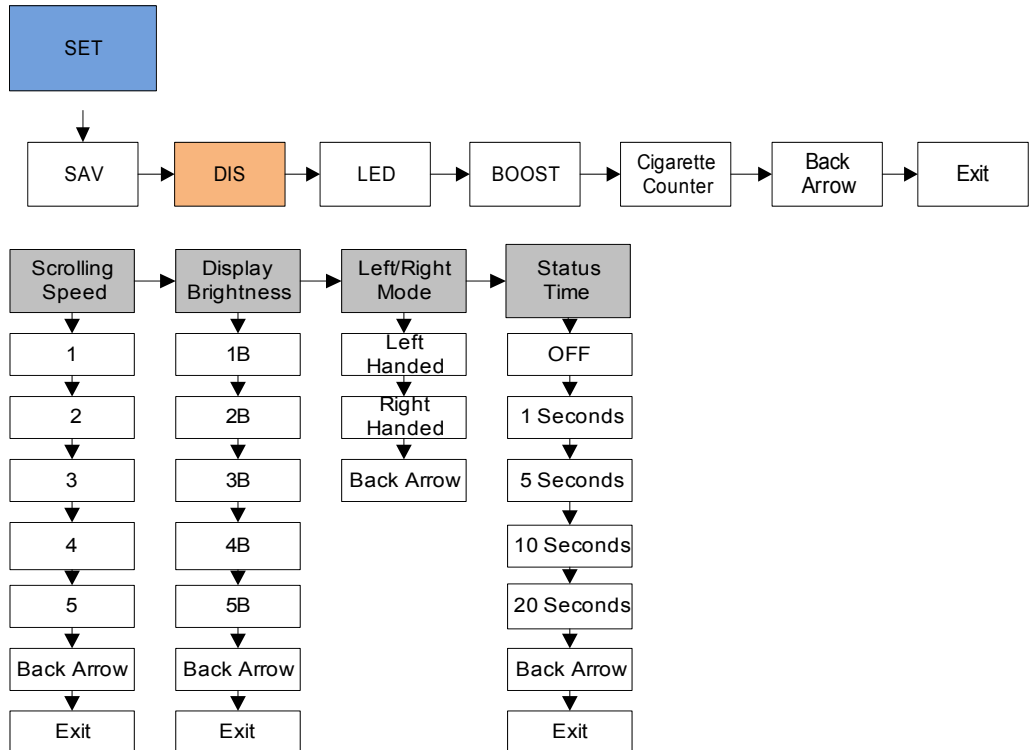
SET

SAV

DIS

LED

BOOST

Cigarette Counter

Back Arrow

Exit

Scrolling Speed

1

2

3

4

5

Back Arrow

Exit

Display Brightness

1B

2B

3B

4B

5B

Back Arrow

Exit

Left/Right Mode

Left Handed

Right Handed

Back Arrow

Status Time

OFF

1 Seconds

5 Seconds

10 Seconds

20 Seconds

Back Arrow

Exit